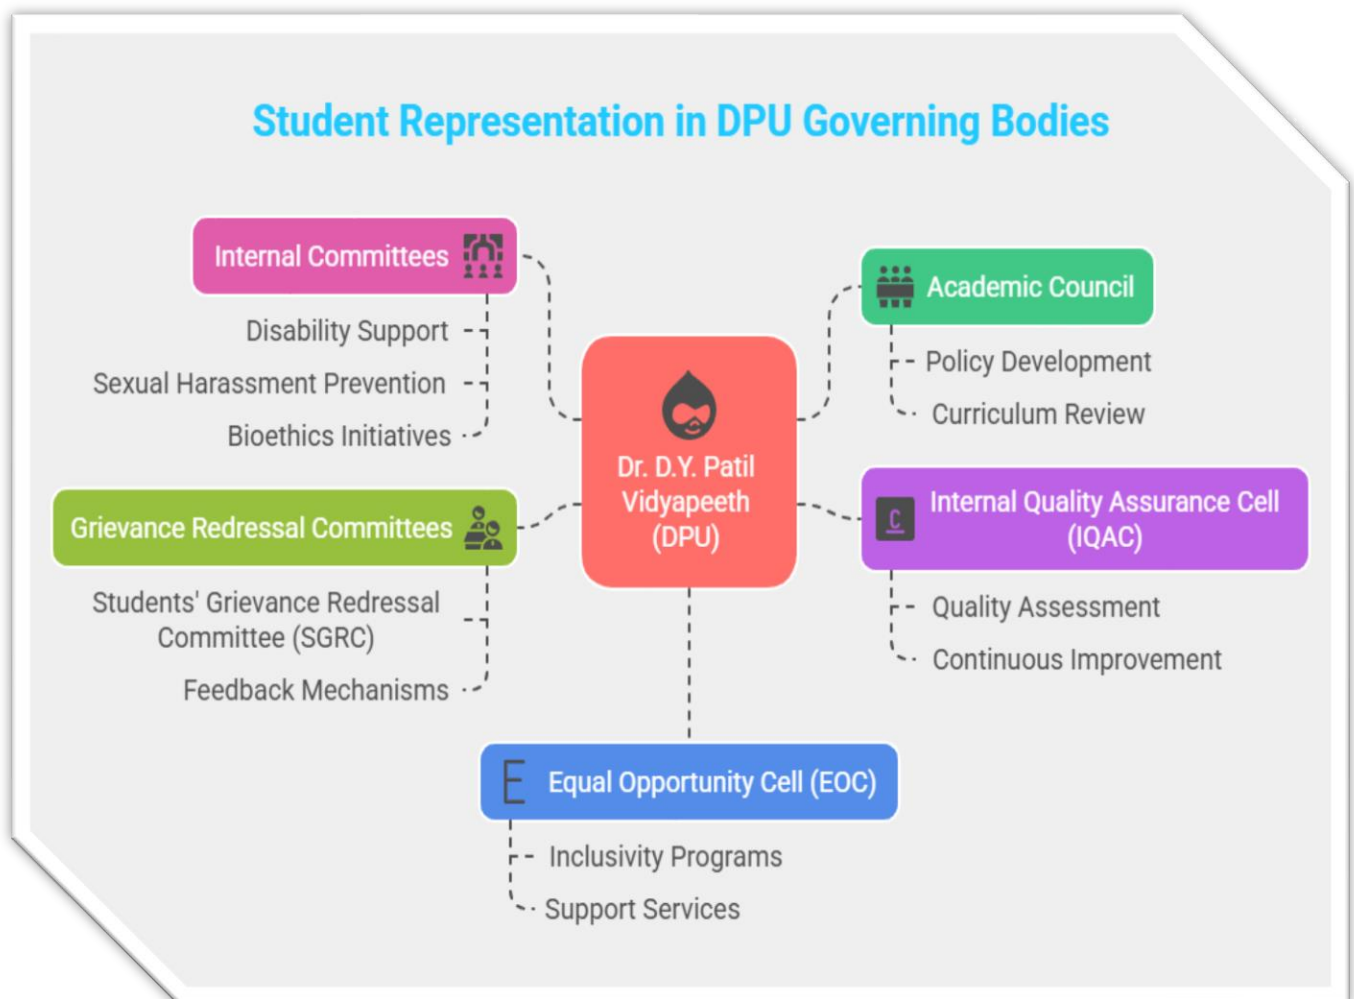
Student Representation in DPU Governing Bodies

Internal Committees

Disability Support

Sexual Harassment Prevention

Bioethics Initiatives

Academic Council

Policy Development

Curriculum Review

Dr. D.Y. Patil Vidyapeeth (DPU)

Grievance Redressal Committees

Students' Grievance Redressal Committee (SGRC)

Feedback Mechanisms

Internal Quality Assurance Cell (IQAC)

Quality Assessment

Continuous Improvement

Equal Opportunity Cell (EOC)

Inclusivity Programs

Support Services